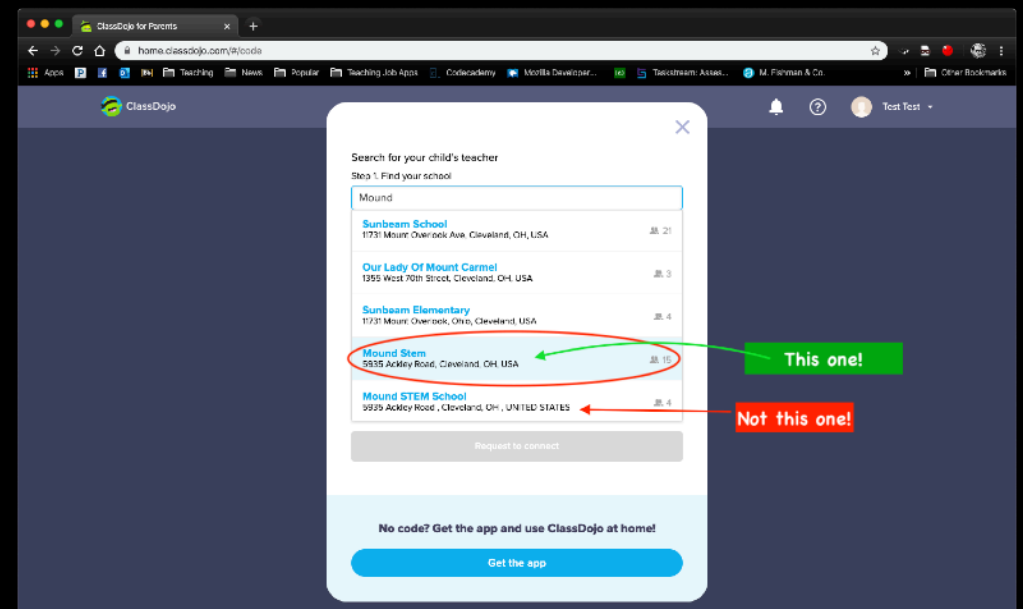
ClassDojo for Parents

home.classdojo.com/#/code

Apps Teaching News Popular Teaching Job Apps Codecademy Mozilla Developer... Taskstream: Asses... M. Fishman & Co. Other Bookmarks

ClassDojo

Test Test

Search for your child's teacher

Step 1. Find your school

Mound

Sunbeam School
11731 Mount Overlook Ave, Cleveland, OH, USA
21

Our Lady Of Mount Carmel
1355 West 70th Street, Cleveland, OH, USA
3

Sunbeam Elementary
11731 Mount Overlook, Ohio, Cleveland, USA
4

Mound Stem
5935 Ackley Road, Cleveland, OH, USA
15

Mound STEM School
5935 Ackley Road , Cleveland, OH , UNITED STATES
4

This one!

Not this one!

Request to connect

No code? Get the app and use ClassDojo at home!

Get the app